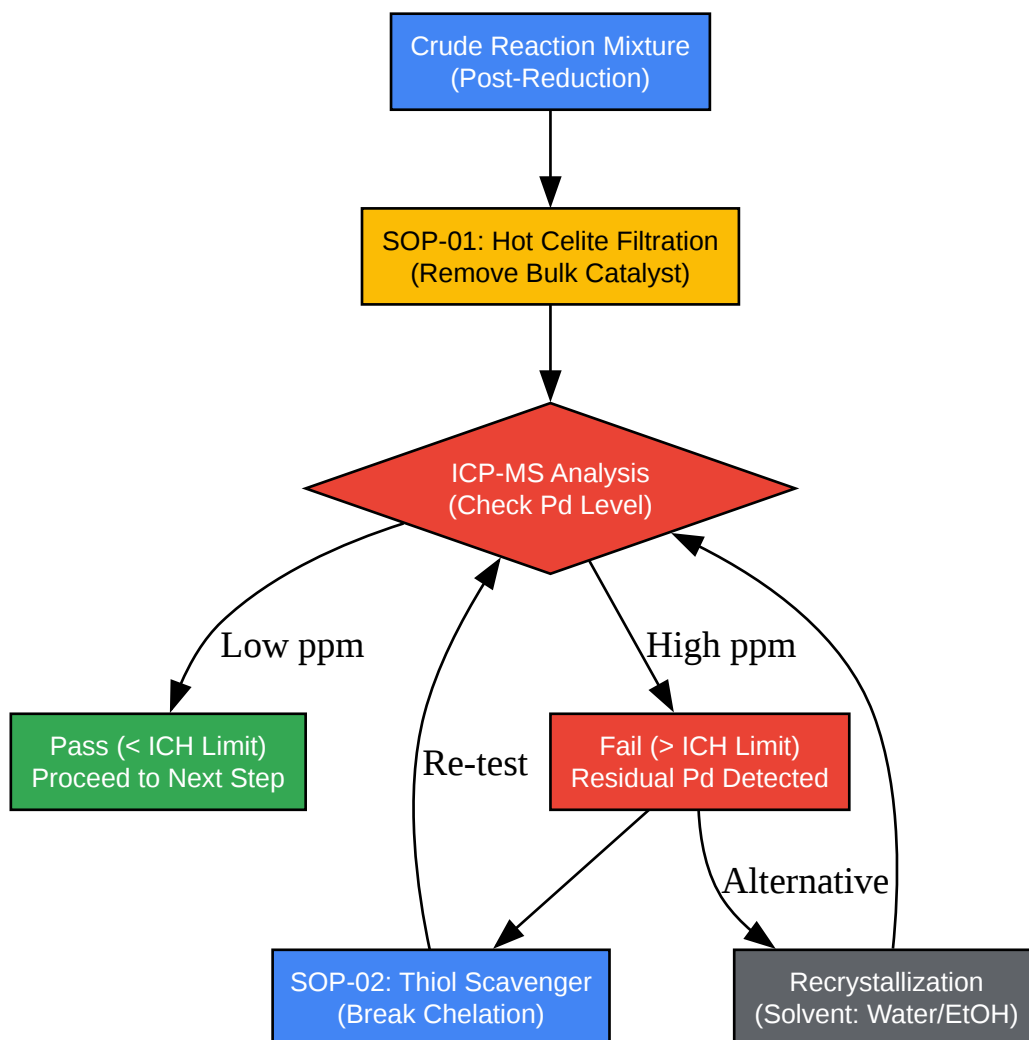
Crude Reaction Mixture
(Post-Reduction)

SOP-01: Hot Celite Filtration
(Remove Bulk Catalyst)

ICP-MS Analysis
(Check Pd Level)

Low ppm

High ppm

Pass (< ICH Limit)
Proceed to Next Step

Re-test

Fail (> ICH Limit)
Residual Pd Detected

Alternative

SOP-02: Thiol Scavenger
(Break Chelation)

Recrystallization
(Solvent: Water/EtOH)